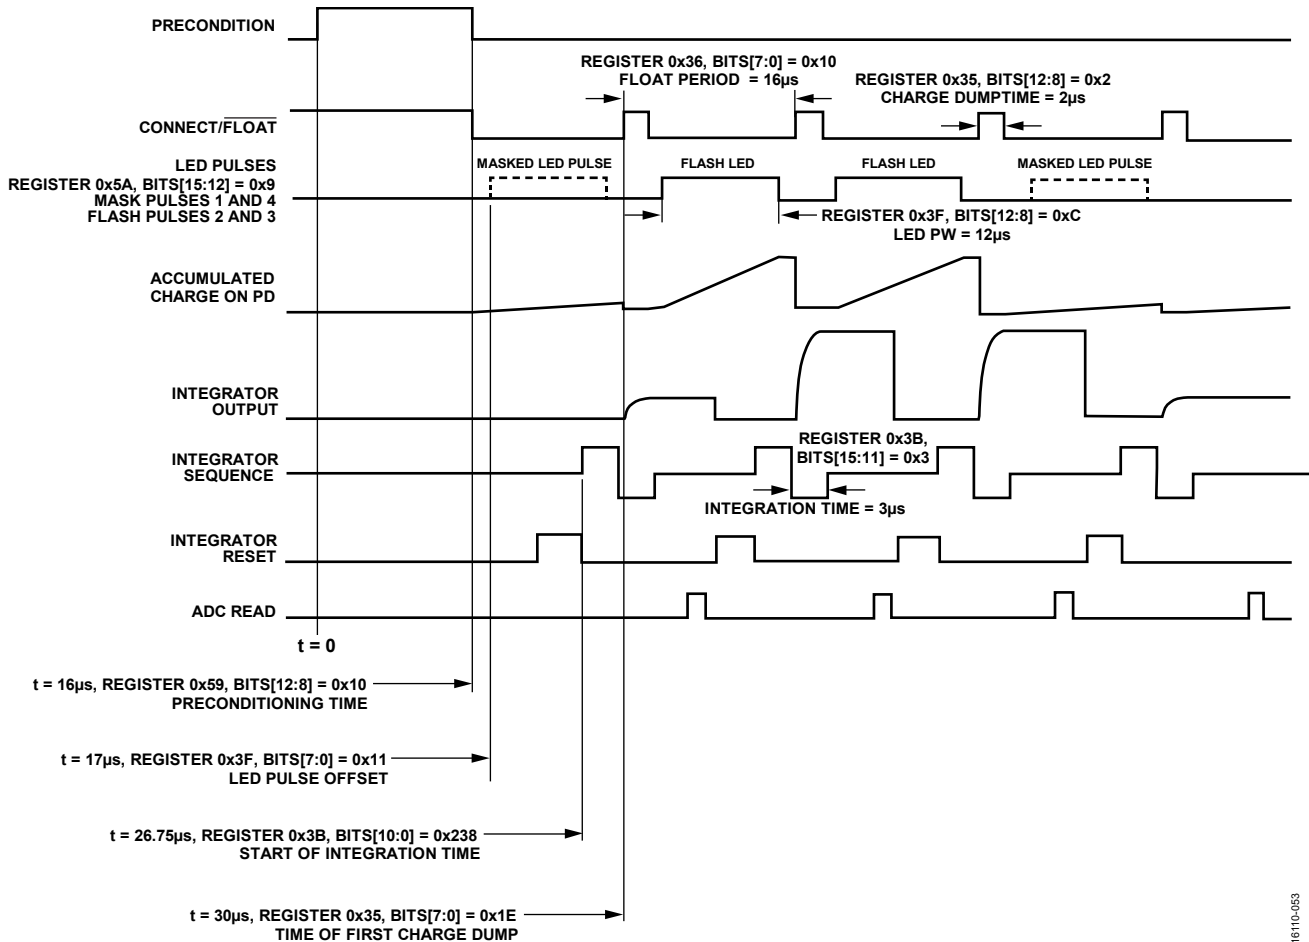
PRECONDITION

REGISTER 0x36, BITS[7:0] = 0x10
FLOAT PERIOD = 16µs

REGISTER 0x35, BITS[12:8] = 0x2
CHARGE DUMPTIME = 2µs

CONNECT/$\overline{\text{FLOAT}}$

LED PULSES
REGISTER 0x5A, BITS[15:12] = 0x9
MASK PULSES 1 AND 4
FLASH PULSES 2 AND 3

MASKED LED PULSE

FLASH LED

FLASH LED

MASKED LED PULSE

REGISTER 0x3F, BITS[12:8] = 0xC
LED PW = 12µs

ACCUMULATED
CHARGE ON PD

INTEGRATOR
OUTPUT

INTEGRATOR
SEQUENCE

REGISTER 0x3B,
BITS[15:11] = 0x3

INTEGRATION TIME = 3µs

INTEGRATOR
RESET

ADC READ

t = 0

t = 16µs, REGISTER 0x59, BITS[12:8] = 0x10
PRECONDITIONING TIME

t = 17µs, REGISTER 0x3F, BITS[7:0] = 0x11
LED PULSE OFFSET

t = 26.75µs, REGISTER 0x3B, BITS[10:0] = 0x238
START OF INTEGRATION TIME

t = 30µs, REGISTER 0x35, BITS[7:0] = 0x1E
TIME OF FIRST CHARGE DUMP

16110-053